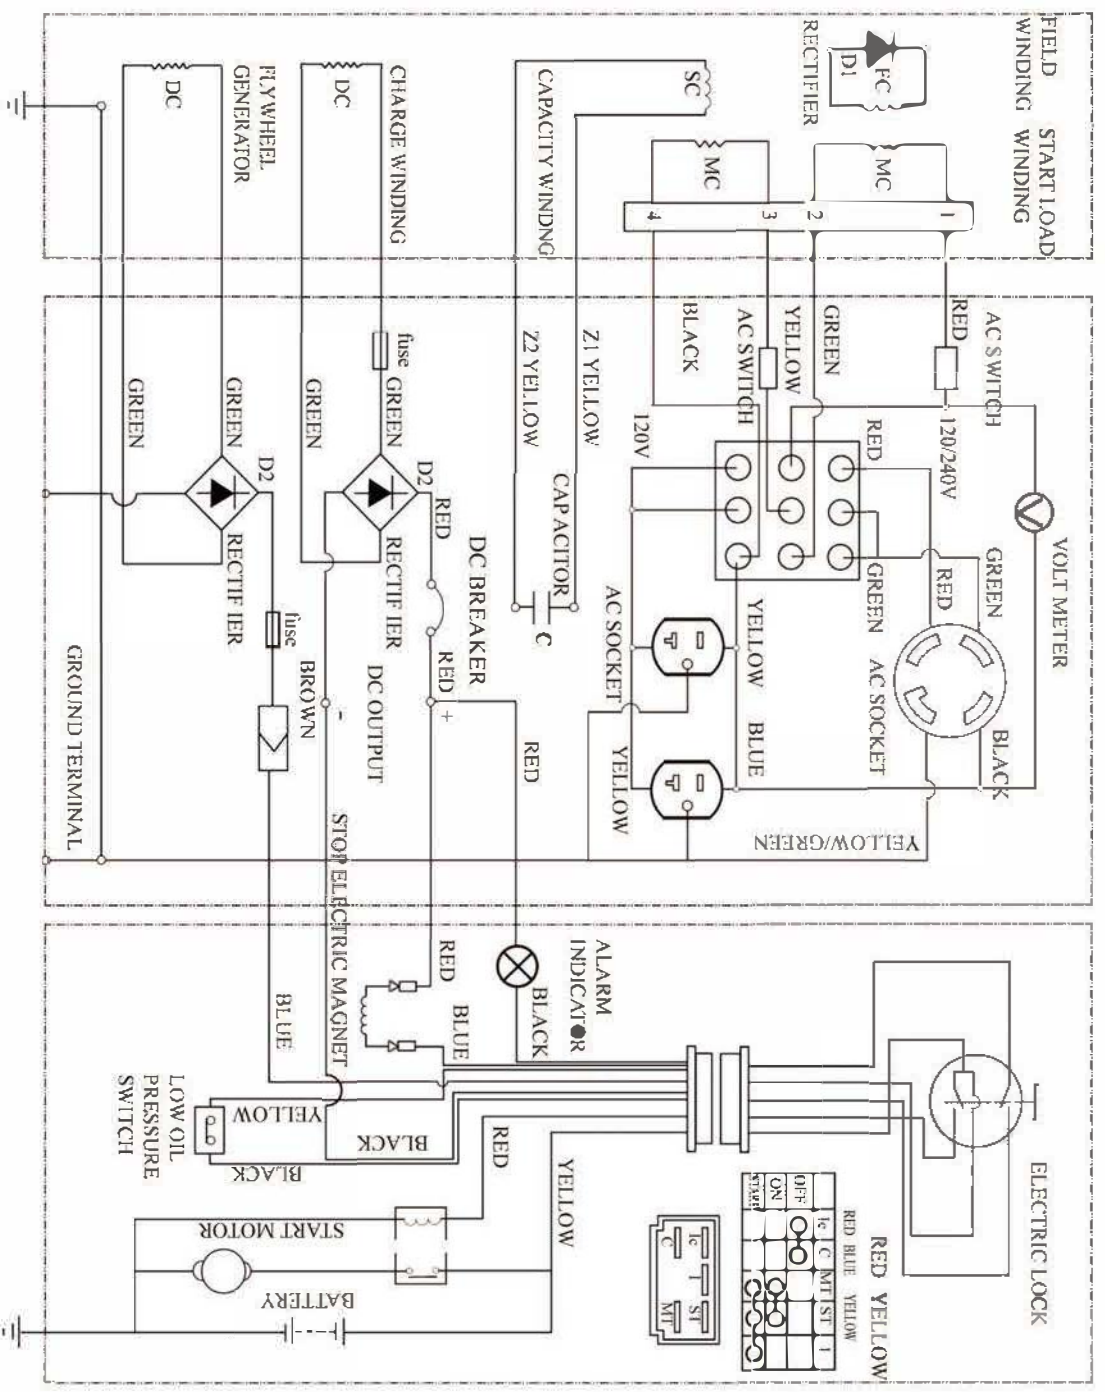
FIELD WINDING
START LOAD WINDING
D1
FC
RECTIFIER
MC
MC
SC
1
2
3
4
CAPACITY WINDNG
CHARGE WINDING
DC
FLYWHEEL GENERATOR
DC
AC SWITCH
RED
GREEN
YELLOW
AC SWITCH
BLACK
120/240V
120V
RED
VOLT METER
GREEN
RED
GREEN
AC SOCKET
BLACK
YELLOW
BLUE
AC SOCKET
YELLOW
YELLOW/GREEN
Z1 YELLOW
Z2 YELLOW
CAPACITOR
C
fuse
GREEN
GREEN
D2
RED
RECTIFIER
DC BREAKER
RED
RED
GREEN
GREEN
D2
RECTIFIER
fuse
BROWN
DC OUTPUT
+
-
GROUND TERMINAL
STOP ELECTRIC MAGNET
ALARM INDICATOR
BLACK
RED
BLUE
BLUE
YELLOW
BLACK
BLACK
RED
YELLOW
LOW OIL PRESSURE SWITCH
START MOTOR
BATTERY
ELECTRIC LOCK
RED YELLOW
RED BLUE YELLOW
OFF
ON
START
Ig
C
MT
ST
1
Ig
C
T
ST
MT